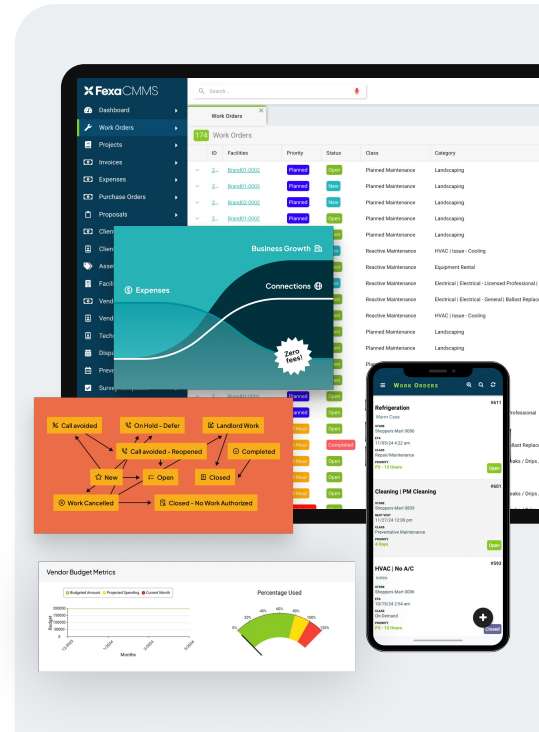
FexaCMMS

Search...

Dashboard
Work Orders
Projects
Invoices
Expenses
Purchase Orders
Proposals
Clien
Clien
Asse
Facili
Vend
Vend
Tech
Disp
Preve
Surve

Work Orders

174 Work Orders

| ID | Facilities | Priority | Status | Class | Category |
|---|---|---|---|---|---|
| 2 | Brand01-0002 | Planned | Open | Planned Maintenance | Landscaping |
| 2 | Brand01-0002 | Planned | New | Planned Maintenance | Landscaping |
| 2 | Brand02-0002 | Planned | New | Planned Maintenance | Landscaping |
| 2 | Brand01-0002 | Planned | Open | Planned Maintenance | Landscaping |
| | | | | Reactive Maintenance | HVAC \| Issue - Cooling |
| | | | | Reactive Maintenance | Equipment Rental |
| | | | | Reactive Maintenance | Electrical \| Electrical - Licensed Professional \| |
| | | | | Reactive Maintenance | Electrical \| Electrical - General \| Ballast Replac |
| | | | | Reactive Maintenance | HVAC \| Issue - Cooling |
| | | | | Planned Maintenance | Landscaping |
| | | | | Planned Maintenance | Landscaping |

Business Growth
Expenses
Connections
Zero fees!

Planned
Planned
Hour
Hour
Hour
Hour
Hour
Open
On Hold
Open
Completed
Open
Open
Open

Professional
llast Replac
aks / Drips...
aks / Drips...

Call avoided
On Hold - Defer
Landlord Work
Call avoided - Reopened
Completed
New
Open
Closed
Work Cancelled
Closed - No Work Authorized

Work Orders

#611
Refrigeration
Warm Case
STORE
Shoppers Mart 0036
ETA
11/01/24 6:22 am
CLASS
Repair Maintenance
PRIORITY
P3 - 12 Hours
Open

#601
Cleaning | PM Cleaning
STORE
Shoppers Mart 0039
NEXT VISIT
11/27/24 12:08 pm
CLASS
Preventative Maintenance
PRIORITY
4 Days
Open

#593
HVAC | No A/C
notes
STORE
Shoppers Mart 0036
ETA
10/15/24 2:54 am
CLASS
On Demand
PRIORITY
P3 - 12 Hours
Closed

Vendor Budget Metrics
Budgeted Amount
Projected Spending
Current Month
Budget
200000
150000
100000
50000
0
Months

Percentage Used
0%
30%
40%
60%
80%
90%
100%